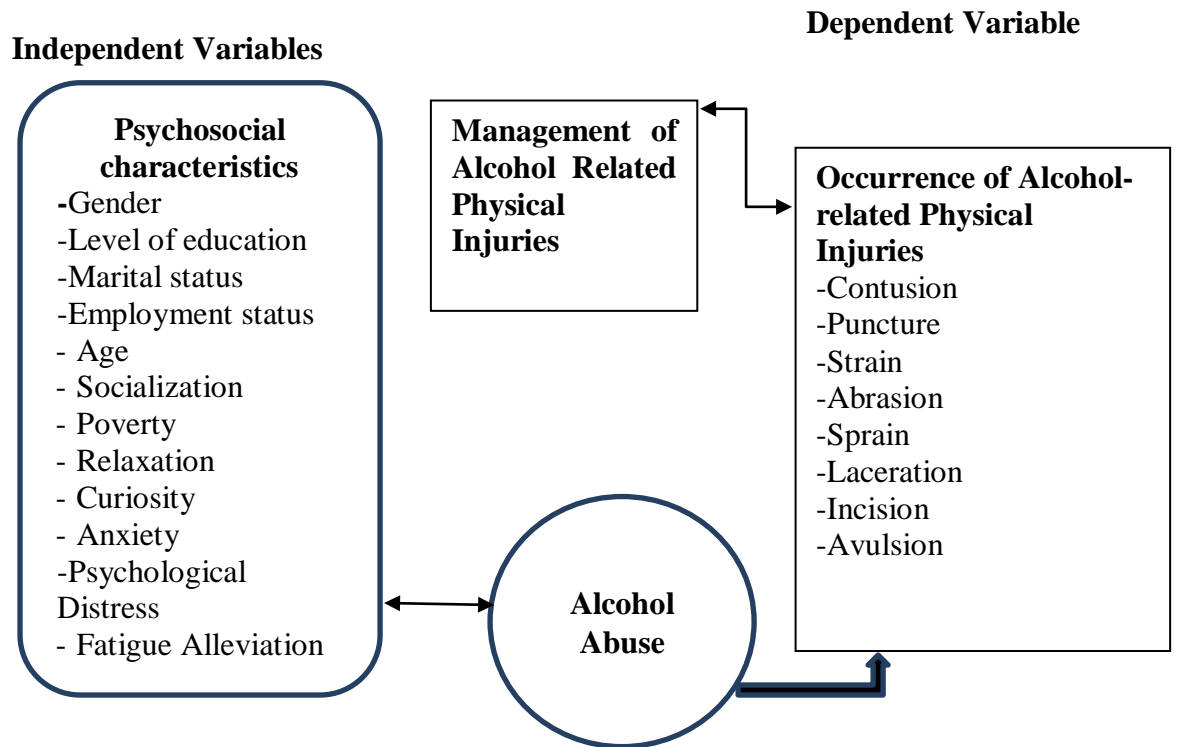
Dependent Variable

Independent Variables

Psychosocial characteristics
-Gender
-Level of education
-Marital status
-Employment status
- Age
- Socialization
- Poverty
- Relaxation
- Curiosity
- Anxiety
-Psychological Distress
- Fatigue Alleviation

Management of Alcohol Related Physical Injuries

Occurrence of Alcohol-related Physical Injuries
-Contusion
-Puncture
-Strain
-Abrasion
-Sprain
-Laceration
-Incision
-Avulsion

Alcohol Abuse